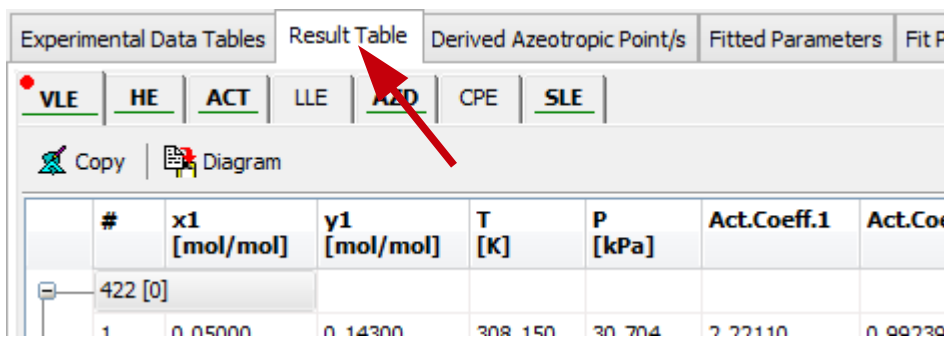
Experimental Data Tables | Result Table | Derived Azeotropic Point/s | Fitted Parameters | Fit P

VLE | HE | ACT | LLE | AZD | CPE | SLE

Copy | Diagram

| | # | x1 [mol/mol] | y1 [mol/mol] | T [K] | P [kPa] | Act.Coeff.1 | Act.Coe |
|---|---|---|---|---|---|---|---|
| ⊟ | 422 [0] | | | | | | |
| | 1 | 0.05000 | 0.14300 | 308.150 | 30.704 | 2.22110 | 0.99239 |